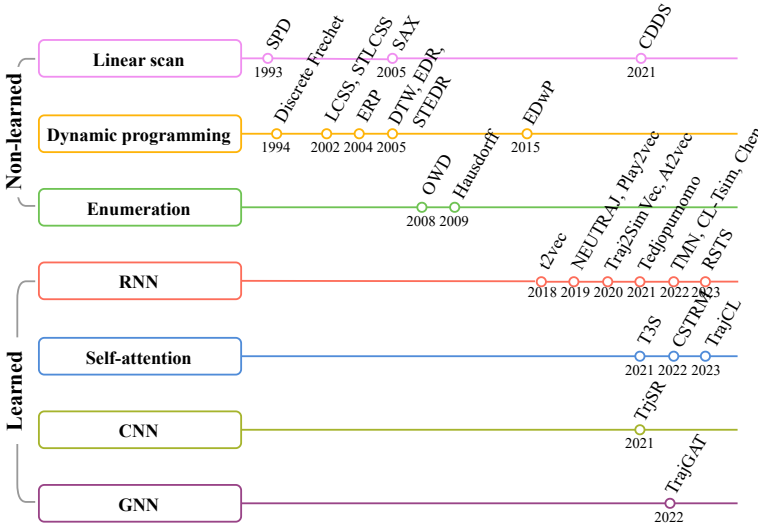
Non-learned

Linear scan
SPD 1993
SAX 2005
CDDS 2021

Dynamic programming
Discrete Frechet 1994
LCSS, STLCSS 2002
ERP 2004
DTW, EDR, STEDR 2005
EDwP 2015

Enumeration
OWD 2008
Hausdorff 2009

Learned

RNN
t2vec 2018
NEUTRAJ, Play2vec 2019
Traj2SimVec, At2vec 2020
Tedjopurnomo 2021
TMN, CL-Tsim, Chen 2022
RSTS 2023

Self-attention
T3S 2021
CSTRM 2022
TrajCL 2023

CNN
TrjSR 2021

GNN
TrajGAT 2022